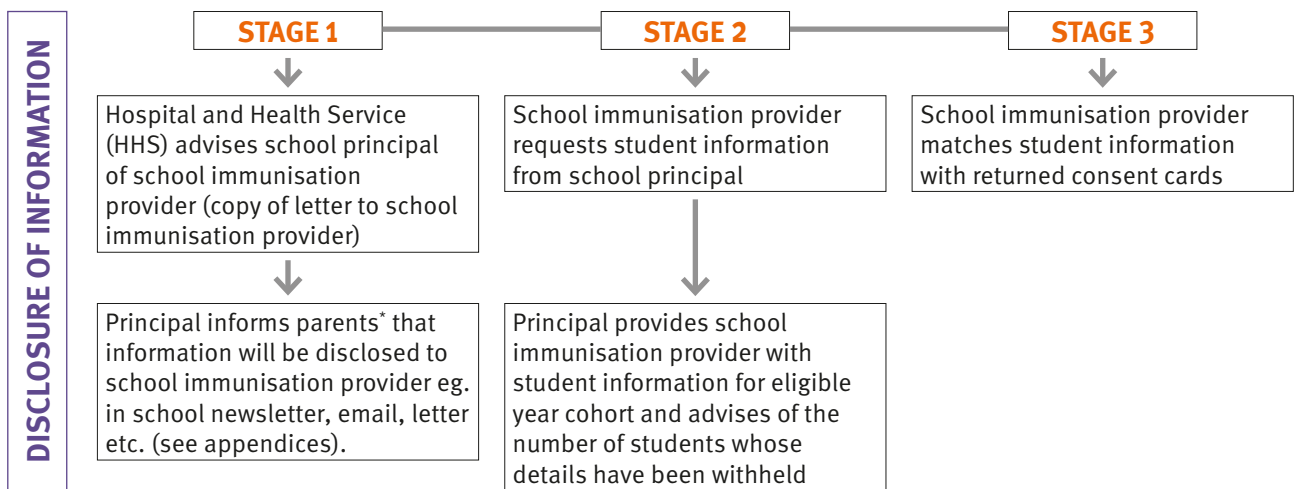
DISCLOSURE OF INFORMATION

STAGE 1

Hospital and Health Service (HHS) advises school principal of school immunisation provider (copy of letter to school immunisation provider)

Principal informs parents* that information will be disclosed to school immunisation provider eg. in school newsletter, email, letter etc. (see appendices).

STAGE 2

School immunisation provider requests student information from school principal

Principal provides school immunisation provider with student information for eligible year cohort and advises of the number of students whose details have been withheld

STAGE 3

School immunisation provider matches student information with returned consent cards